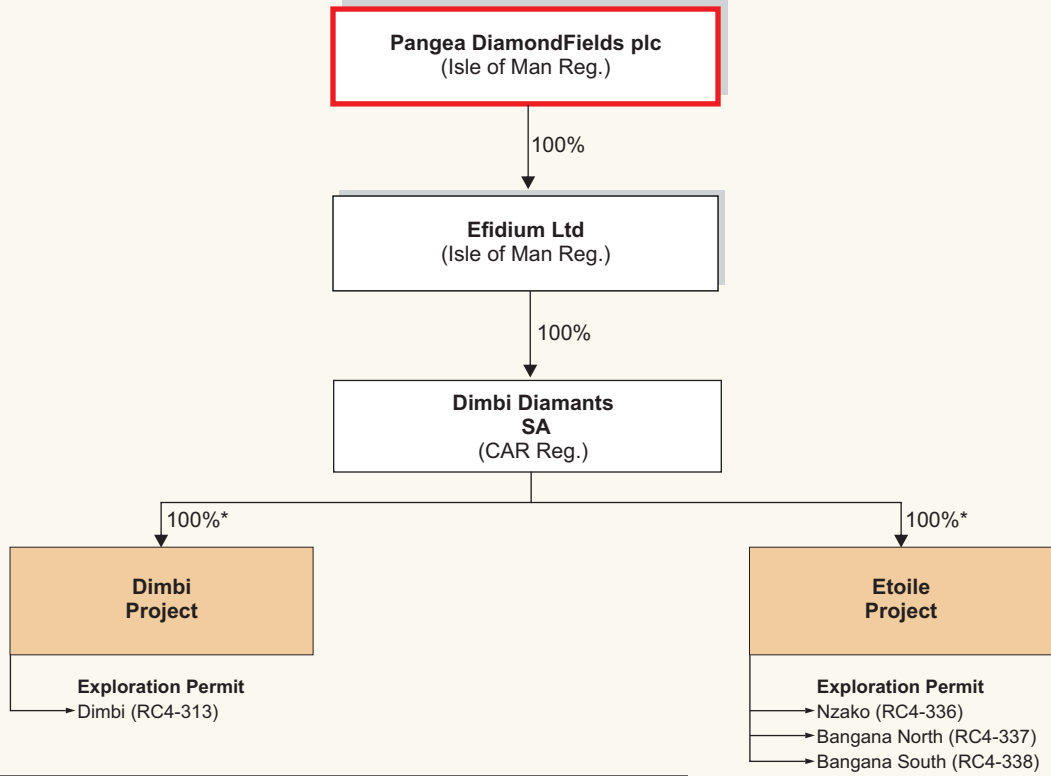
Pangea DiamondFields plc
(Isle of Man Reg.)

100%

Efidium Ltd
(Isle of Man Reg.)

100%

Dimbi Diamants SA
(CAR Reg.)

100%*

100%*

Dimbi Project

Exploration Permit
Dimbi (RC4-313)

Etoile Project

Exploration Permit
Nzako (RC4-336)
Bangana North (RC4-337)
Bangana South (RC4-338)